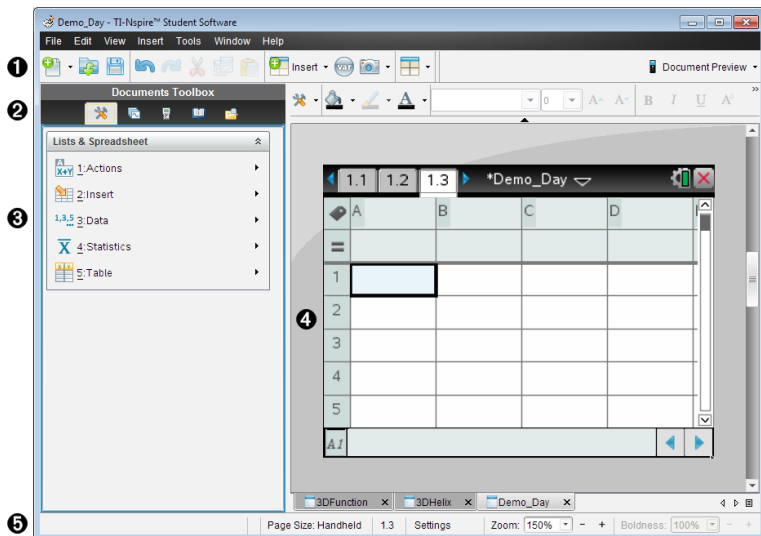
Demo_Day - TI-Nspire™ Student Software

File Edit View Insert Tools Window Help

❶ Insert Document Preview

❷ Documents Toolbox

0

Lists & Spreadsheet

❸ 1:Actions

2:Insert

3:Data

4:Statistics

5:Table

1.1 1.2 1.3 *Demo_Day

| | A | B | C | D |
|---|---|---|---|---|
| = | | | | |
| 1 | | | | |
| 2 | | | | |
| 3 | | | | |
| 4 | | | | |
| 5 | | | | |

❹

A1

3DFunction 3DHelix Demo_Day

❺ Page Size: Handheld 1.3 Settings Zoom: 150% Boldness: 100%